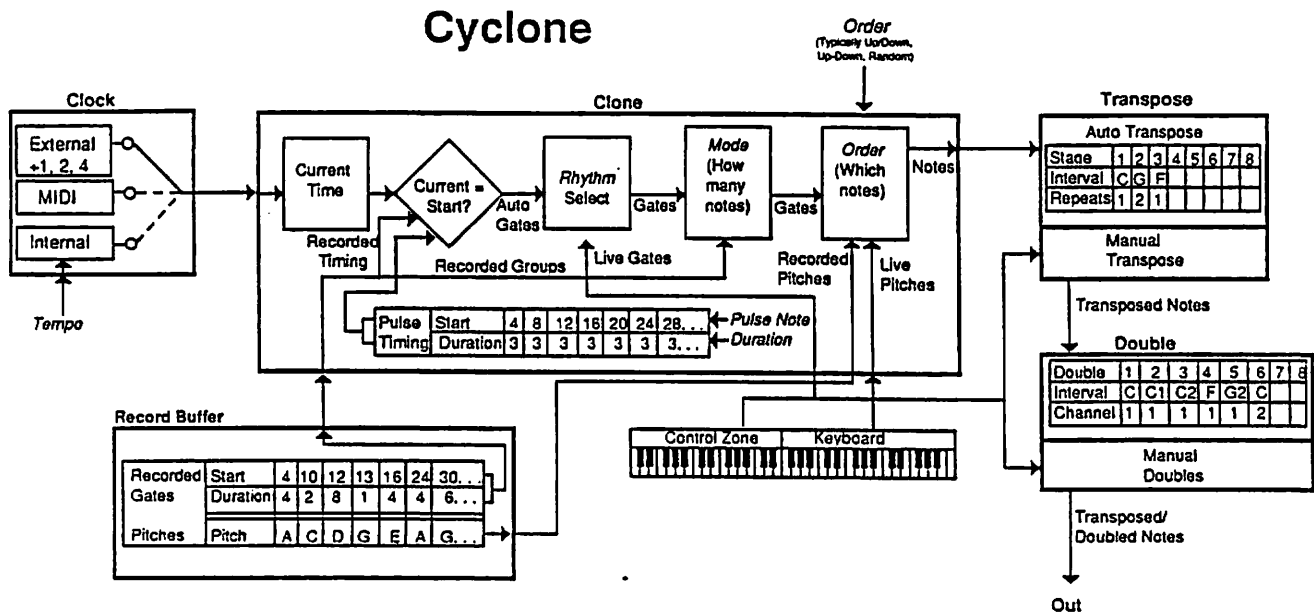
Cyclone

Order
(Typically Up/Down, Up-Down, Random)

Clock

External
+1, 2, 4

MIDI

Internal

Tempo

Clone

Current Time

Current = Start?

Auto Gates

Rhythm Select

Gates

Mode (How many notes)

Gates

Order (Which notes)

Notes

Recorded Timing

Recorded Groups

Live Gates

Recorded Pitches

Live Pitches

| Pulse | Start | 4 | 8 | 12 | 16 | 20 | 24 | 28. . . |
|---|---|---|---|---|---|---|---|---|
| Timing | Duration | 3 | 3 | 3 | 3 | 3 | 3 | 3. . . |

Pulse Note
Duration

Transpose

Auto Transpose

| Stage | 1 | 2 | 3 | 4 | 5 | 6 | 7 | 8 |
|---|---|---|---|---|---|---|---|---|
| Interval | C | G | F | | | | | |
| Repeats | 1 | 2 | 1 | | | | | |

Manual Transpose

Transposed Notes

Double

| Double | 1 | 2 | 3 | 4 | 5 | 6 | 7 | 8 |
|---|---|---|---|---|---|---|---|---|
| Interval | C | C1 | C2 | F | G2 | C | | |
| Channel | 1 | 1 | 1 | 1 | 1 | 2 | | |

Manual Doubles

Transposed/ Doubled Notes

Out

Record Buffer

| Recorded Gates | Start | 4 | 10 | 12 | 13 | 16 | 24 | 30. . . |
|---|---|---|---|---|---|---|---|---|
| | Duration | 4 | 2 | 8 | 1 | 4 | 4 | 6. . . |
| Pitches | Pitch | A | C | D | G | E | A | G. . . |

Control Zone
Keyboard